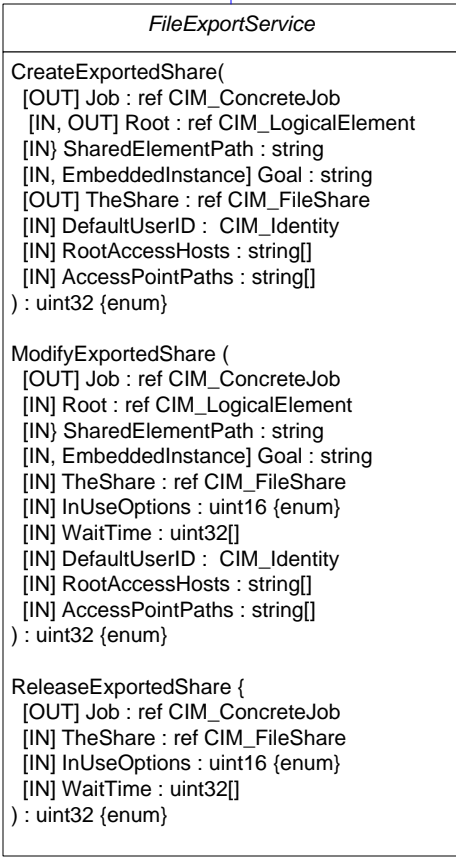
FileExportService

CreateExportedShare(
[OUT] Job : ref CIM_ConcreteJob
[IN, OUT] Root : ref CIM_LogicalElement
[IN} SharedElementPath : string
[IN, EmbeddedInstance] Goal : string
[OUT] TheShare : ref CIM_FileShare
[IN] DefaultUserID : CIM_Identity
[IN] RootAccessHosts : string[]
[IN] AccessPointPaths : string[]
) : uint32 {enum}

ModifyExportedShare (
[OUT] Job : ref CIM_ConcreteJob
[IN] Root : ref CIM_LogicalElement
[IN} SharedElementPath : string
[IN, EmbeddedInstance] Goal : string
[IN] TheShare : ref CIM_FileShare
[IN] InUseOptions : uint16 {enum}
[IN] WaitTime : uint32[]
[IN] DefaultUserID : CIM_Identity
[IN] RootAccessHosts : string[]
[IN] AccessPointPaths : string[]
) : uint32 {enum}

ReleaseExportedShare {
[OUT] Job : ref CIM_ConcreteJob
[IN] TheShare : ref CIM_FileShare
[IN] InUseOptions : uint16 {enum}
[IN] WaitTime : uint32[]
) : uint32 {enum}